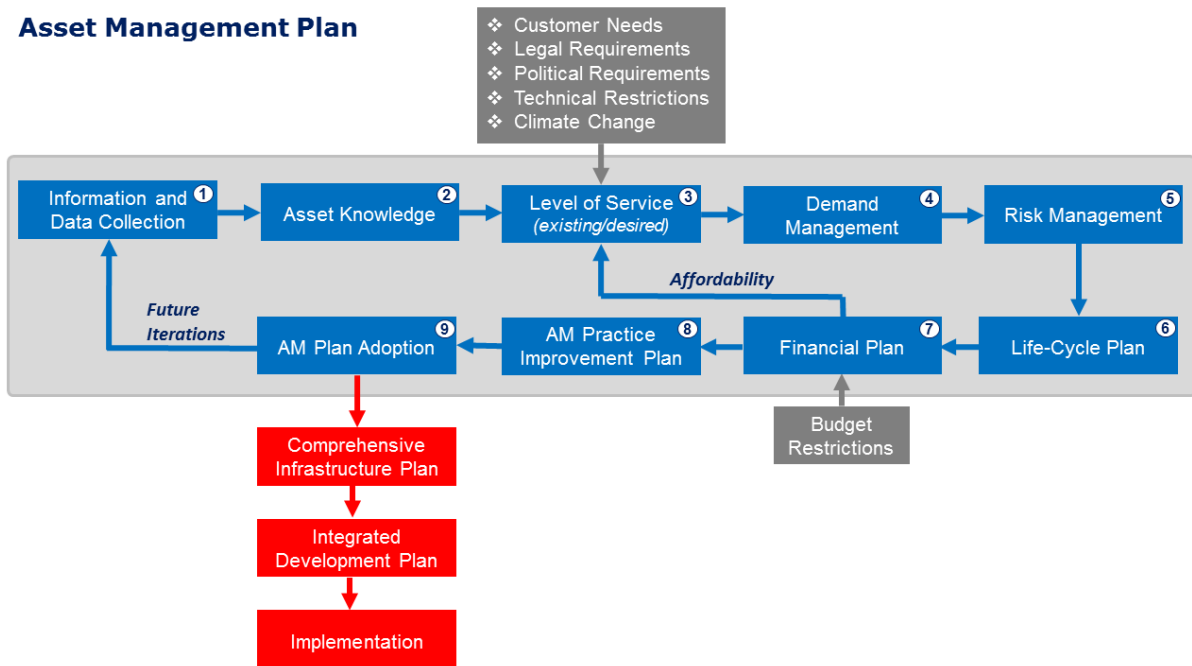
Asset Management Plan

❖ Customer Needs
❖ Legal Requirements
❖ Political Requirements
❖ Technical Restrictions
❖ Climate Change

Information and Data Collection 1

Asset Knowledge 2

Level of Service (existing/desired) 3

Demand Management 4

Risk Management 5

Life-Cycle Plan 6

Financial Plan 7

AM Practice Improvement Plan 8

AM Plan Adoption 9

Affordability

Future Iterations

Budget Restrictions

Comprehensive Infrastructure Plan

Integrated Development Plan

Implementation